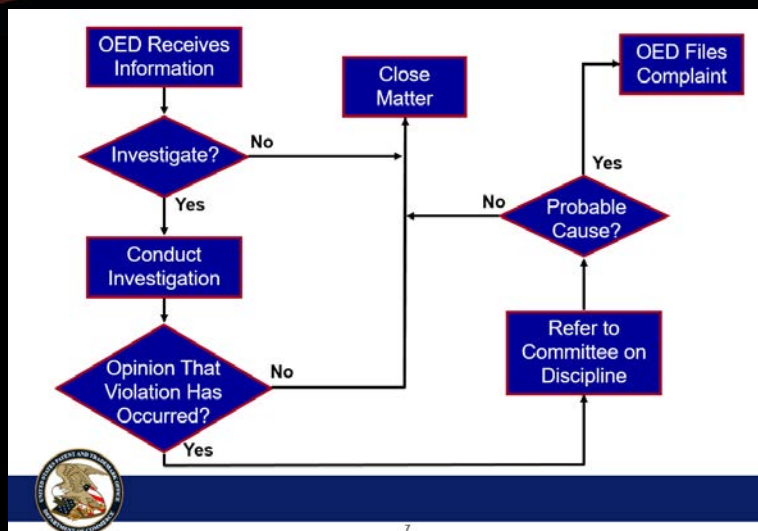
OED Receives Information

Investigate?

No

Yes

Close Matter

Conduct Investigation

Opinion That Violation Has Occurred?

No

Yes

OED Files Complaint

Yes

No

Probable Cause?

Refer to Committee on Discipline

UNITED STATES PATENT AND TRADEMARK OFFICE DEPARTMENT OF COMMERCE

7